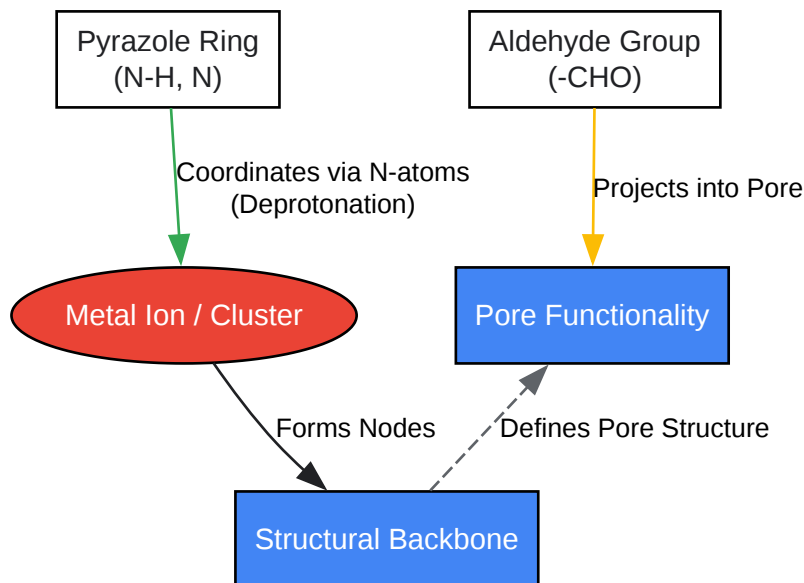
Pyrazole Ring
(N-H, N)

Aldehyde Group
(-CHO)

Coordinates via N-atoms
(Deprotonation)

Projects into Pore

Metal Ion / Cluster

Pore Functionality

Forms Nodes

Defines Pore Structure

Structural Backbone